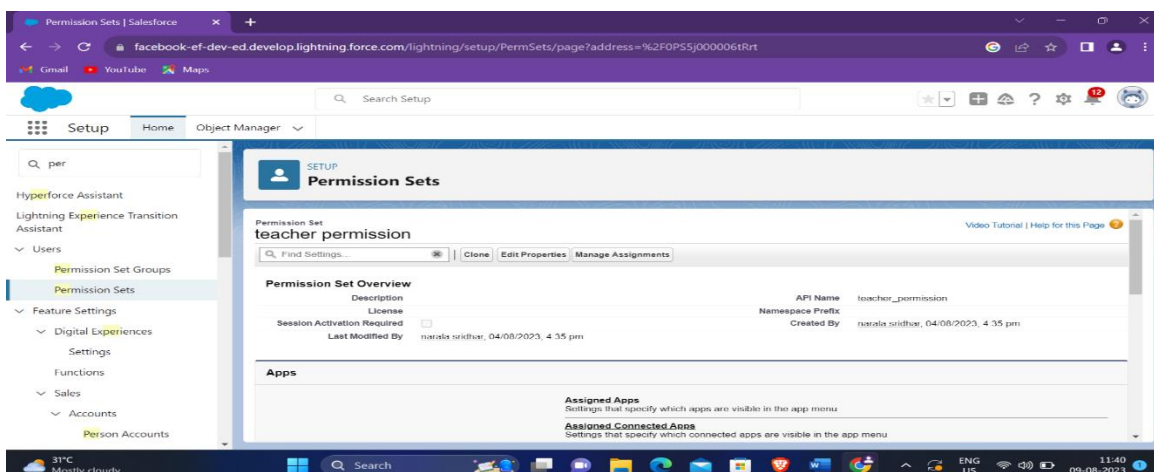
Permission Sets | Salesforce ×
facebook-ef-dev-ed.develop.lightning.force.com/lightning/setup/PermSets/page?address=%2F0PS5j000006tRrt
Gmail YouTube Maps
Search Setup
12
Setup Home Object Manager

per
Hyperforce Assistant
Lightning Experience Transition Assistant
Users
Permission Set Groups
Permission Sets
Feature Settings
Digital Experiences
Settings
Functions
Sales
Accounts
Person Accounts

SETUP
Permission Sets

Permission Set
teacher permission
Video Tutorial | Help for this Page
Find Settings...
Clone Edit Properties Manage Assignments

Permission Set Overview
| Description | | API Name | teacher_permission |
|---|---|---|---|
| License | | Namespace Prefix | |
| Session Activation Required | | Created By | narala sridhar, 04/08/2023, 4:35 pm |
| Last Modified By | narala sridhar, 04/08/2023, 4:35 pm | | |

Apps
Assigned Apps
Settings that specify which apps are visible in the app menu
Assigned Connected Apps
Settings that specify which connected apps are visible in the app menu

31°C
Mostly cloudy
Search
ENG US
11:40
09-08-2023